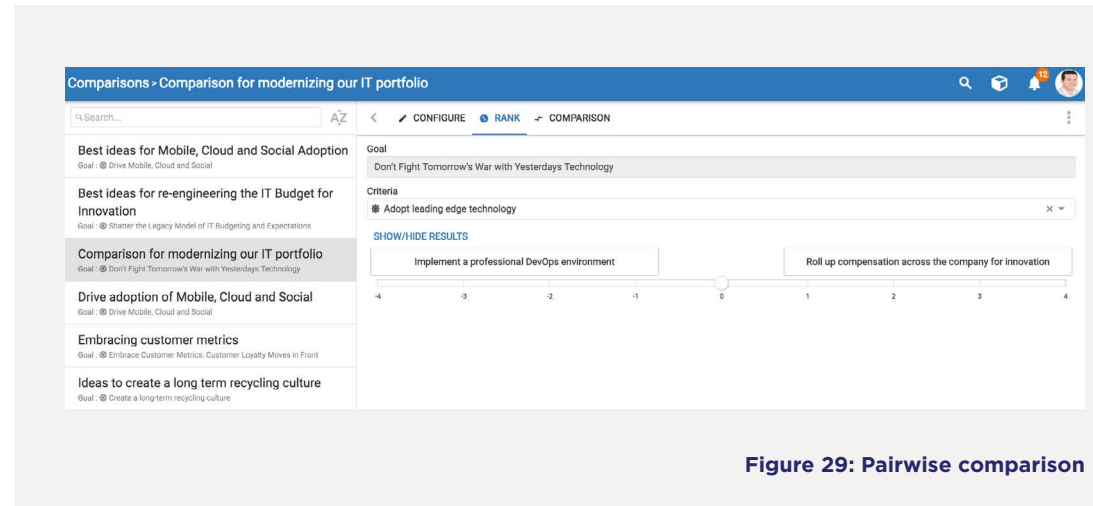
Comparisons > Comparison for modernizing our IT portfolio

12

Search...

AZ

Best ideas for Mobile, Cloud and Social Adoption
Goal : Drive Mobile, Cloud and Social

Best ideas for re-engineering the IT Budget for Innovation
Goal : Shatter the Legacy Model of IT Budgeting and Expectations

Comparison for modernizing our IT portfolio
Goal : Don't Fight Tomorrow's War with Yesterdays Technology

Drive adoption of Mobile, Cloud and Social
Goal : Drive Mobile, Cloud and Social

Embracing customer metrics
Goal : Embrace Customer Metrics: Customer Loyalty Moves in Front

Ideas to create a long term recycling culture
Goal : Create a long-term recycling culture

CONFIGURE RANK COMPARISON

Goal
Don't Fight Tomorrow's War with Yesterdays Technology

Criteria
Adopt leading edge technology

SHOW/HIDE RESULTS

Implement a professional DevOps environment

Roll up compensation across the company for innovation

-4 -3 -2 -1 0 1 2 3 4

Figure 29: Pairwise comparison